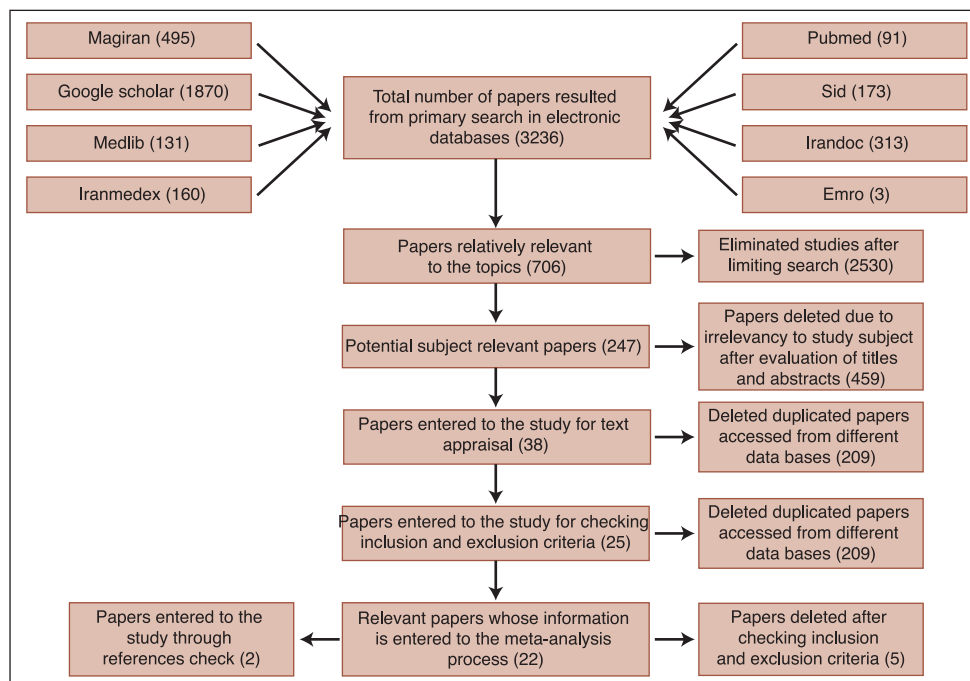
Magiran (495)

Google scholar (1870)

Medlib (131)

Iranmedex (160)

Pubmed (91)

Sid (173)

Irandoc (313)

Emro (3)

Total number of papers resulted from primary search in electronic databases (3236)

Papers relatively relevant to the topics (706)

Eliminated studies after limiting search (2530)

Potential subject relevant papers (247)

Papers deleted due to irrelevancy to study subject after evaluation of titles and abstracts (459)

Papers entered to the study for text appraisal (38)

Deleted duplicated papers accessed from different data bases (209)

Papers entered to the study for checking inclusion and exclusion criteria (25)

Deleted duplicated papers accessed from different data bases (209)

Papers entered to the study through references check (2)

Relevant papers whose information is entered to the meta-analysis process (22)

Papers deleted after checking inclusion and exclusion criteria (5)